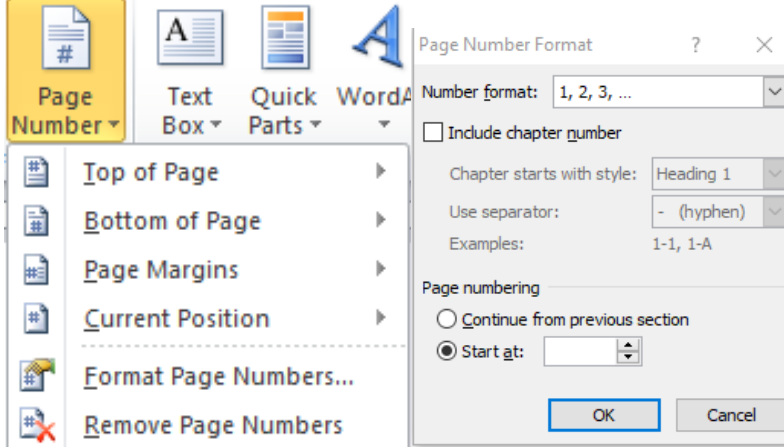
Page Number

Text Box

Quick Parts

WordA

Top of Page

Bottom of Page

Page Margins

Current Position

Format Page Numbers...

Remove Page Numbers

Page Number Format

?

Number format: 1, 2, 3, ...

Include chapter number

Chapter starts with style: Heading 1

Use separator: - (hyphen)

Examples: 1-1, 1-A

Page numbering

Continue from previous section

Start at:

OK

Cancel